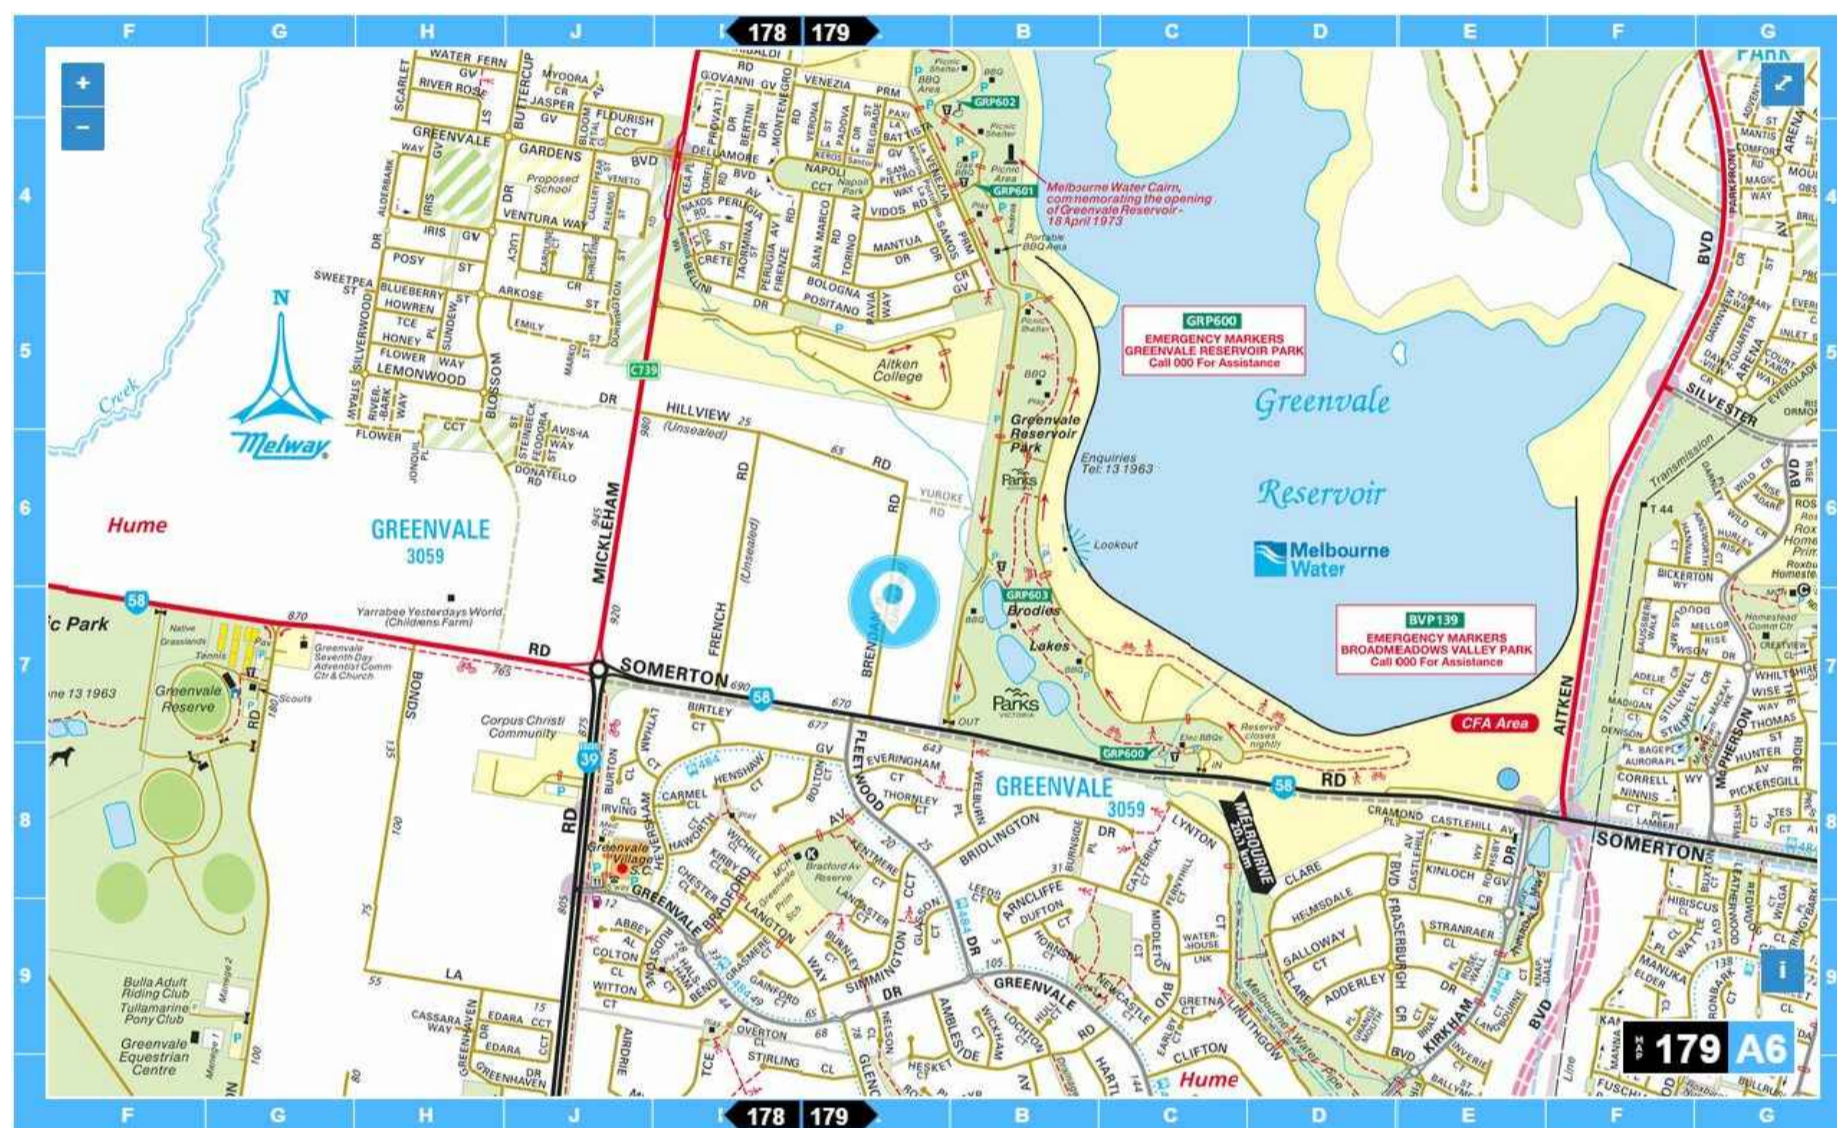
F G H J 178 179 B C D E F G

4 5 6 7 8 9

+
−

WATER FERN GV
RIVER ROSE
SCARLET
BUTTERCUP
MYOORA CR
JASPER GV
FLOURISH CCT
GREENVALE GARDENS BVD
Proposed School
VENTURA WAY
IRIS GV
POSY ST
ARKOSE CR
SWEETPEA ST
BLUEBERRY
HOWREN
TCE
HONEY
FLOWER WAY
LEMONWOOD
EMILY
BLOSSOM
FLOWER CCT
AVISHA WAY
DONATELLO RD
DR
C739
HILLVIEW (Unsealed) RD
YUROKE RD
MICKLEHAM RD
FRENCH (Unsealed) RD
BRENDAN RD
GIOVANNI GV
VENEZIA PRM
NAPOLI CCT
VIDOS RD
MANTUA DR
BOLOGNA
POSITANO
Aitken College
GRP602
GRP601
Melbourne Water Cairn, commemorating the opening of Greenvale Reservoir - 18 April 1973
Portable BBQ Area
Picnic Shelter
BBQ Area
GRP600
EMERGENCY MARKERS GREENVALE RESERVOIR PARK Call 000 For Assistance
Greenvale Reservoir
Greenvale Reservoir Park
Enquiries Tel: 13 1963
Parks
Lookout
Melbourne Water
GRP603
Brodies Lakes
Parks VICTORIA
BVP139
EMERGENCY MARKERS BROADMEADOWS VALLEY PARK Call 000 For Assistance
CFA Area
AITKEN BVD
SILVESTER
Transmission
N
Melway
Creek
Hume
GREENVALE 3059
Yarrabee Yesterdays World (Childrens Farm)
58
870
ic Park
Native Grasslands
Tennis
Greenvale Seventh Day Adventist Comm Ctr & Church
Greenvale Reserve
Scouts
ne 13 1963
RD
SOMERTON 690 58 670 RD
BONDS
Corpus Christi Community
39
BIRTLEY CT
677
GV
EVERINGHAM CT
THORNLEY CT
FLEETWOOD
GREENVALE 3059
BRIDLINGTON DR
GRP600
MELBOURNE 20.1 km
LYNTON
58 RD
CRAMOND CASTLEHILL AV
SOMERTON
Greenvale Village
Bradford Av Reserve
Greenvale Prim Sch
HENSHAW CT
CARMEL CL
IRVING CT
HAWORTH CT
KIRBY
CHESTER
BRADFORD
LANGTON
ABBEY
COLTON
WITTON CT
GREENVALE
SIMMINGTON
GLASSON
LEEDS
ARNCLIFFE
DUFTON CT
HORNSBY
NEWCASTLE
MIDDLETON CT
WATERHOUSE LNK
GRETNA CT
LINLITHGOW
CLIFTON
FERNHILL
CATTERICK
HELMSDALE
GALLOWAY CT
CLARE
ADDERLEY
FRASERBURGH CR
KINLOCH
STRANRAER CL
KIRKHAM
BVD
Melbourne Water Pipe
Hume
AMBLESIDE
WICKHAM
HARTL
GREENVALE RD
OVERTON
STIRLING CL
HESKET
NELSON
GLENCO
CASSARA WAY
EDARA CCT
GREENHAVEN
AIRDRIE
LA
55
75
100
135
Bulla Adult Riding Club
Tullamarine Pony Club
Greenvale Equestrian Centre
BICKERTON
MELLOR
ADELIE
CORRELL
NINNIS
AURORA
HUNTER
THOMAS
PICKERSGILL
MCPHERSON
HIBISCUS
MANUKA
ELDER
FUSCH
T 44
179 A6
i